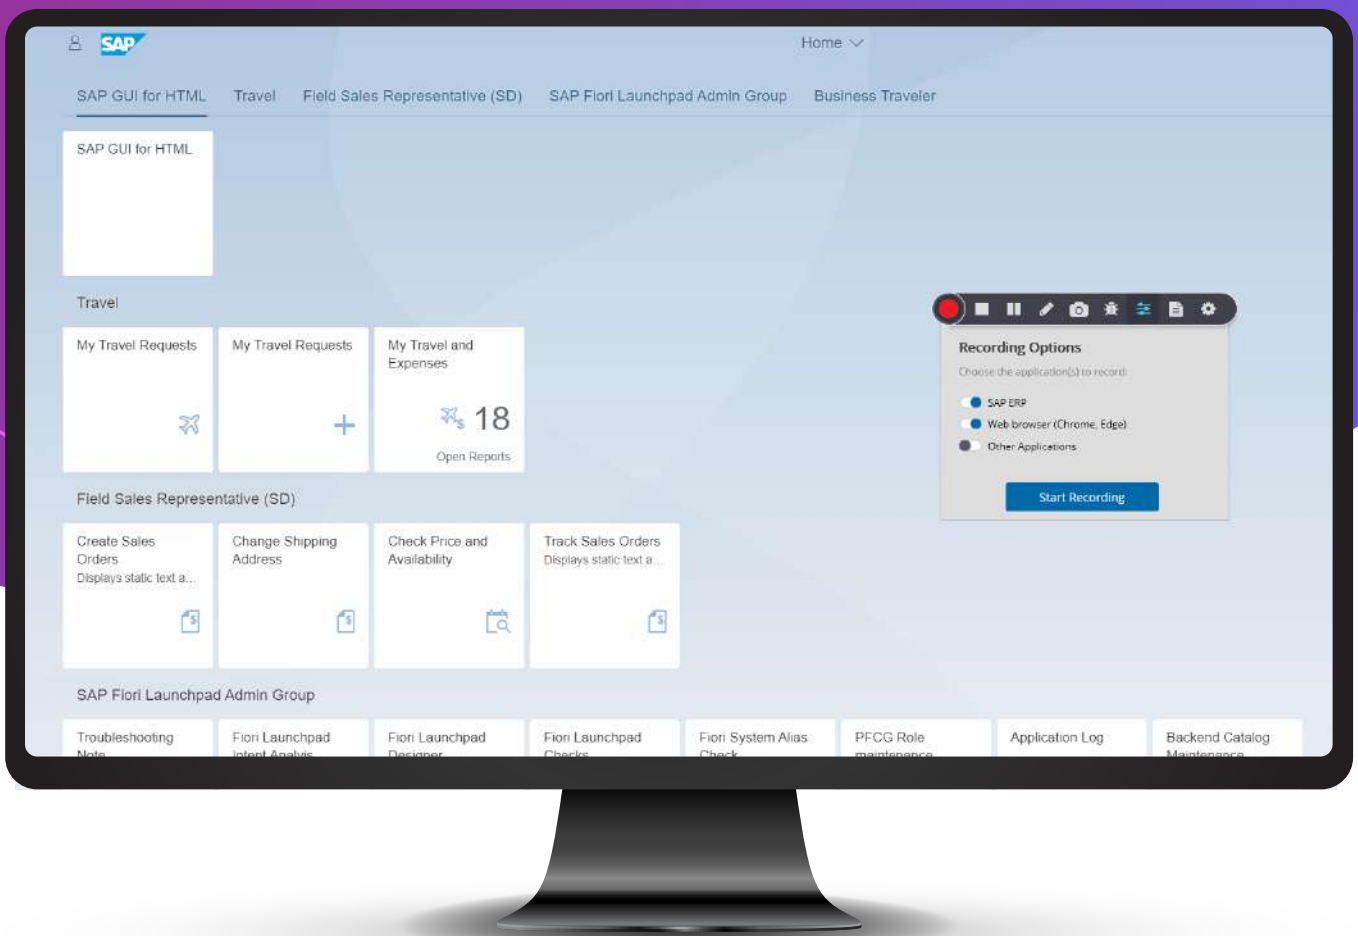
SAP

Home

SAP GUI for HTML Travel Field Sales Representative (SD) SAP Fiori Launchpad Admin Group Business Traveler

SAP GUI for HTML

Travel

My Travel Requests

My Travel Requests

My Travel and Expenses

18

Open Reports

Field Sales Representative (SD)

Create Sales Orders
Displays static text a...

Change Shipping Address

Check Price and Availability

Track Sales Orders
Displays static text a...

SAP Fiori Launchpad Admin Group

Troubleshooting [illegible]

Fiori Launchpad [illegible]

Fiori Launchpad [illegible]

Fiori Launchpad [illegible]

Fiori System Alias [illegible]

PFCG Role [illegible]

Application Log

Backend Catalog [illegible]

Recording Options

Choose the application(s) to record:

SAP ERP

Web browser (Chrome, Edge)

Other Applications

Start Recording